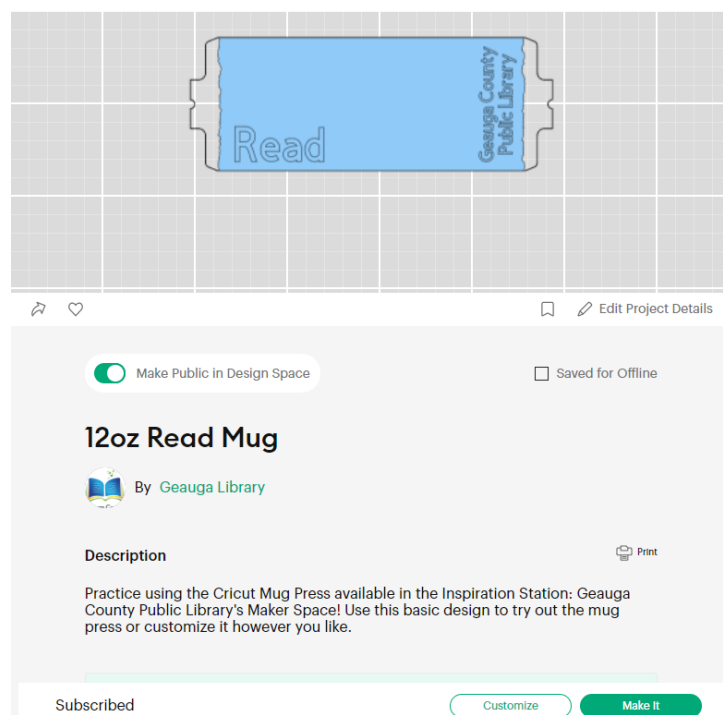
Read

Geauga County Public Library

Edit Project Details

Make Public in Design Space

Saved for Offline

12oz Read Mug

By Geauga Library

Description

Print

Practice using the Cricut Mug Press available in the Inspiration Station: Geauga County Public Library's Maker Space! Use this basic design to try out the mug press or customize it however you like.

Subscribed

Customize

Make It